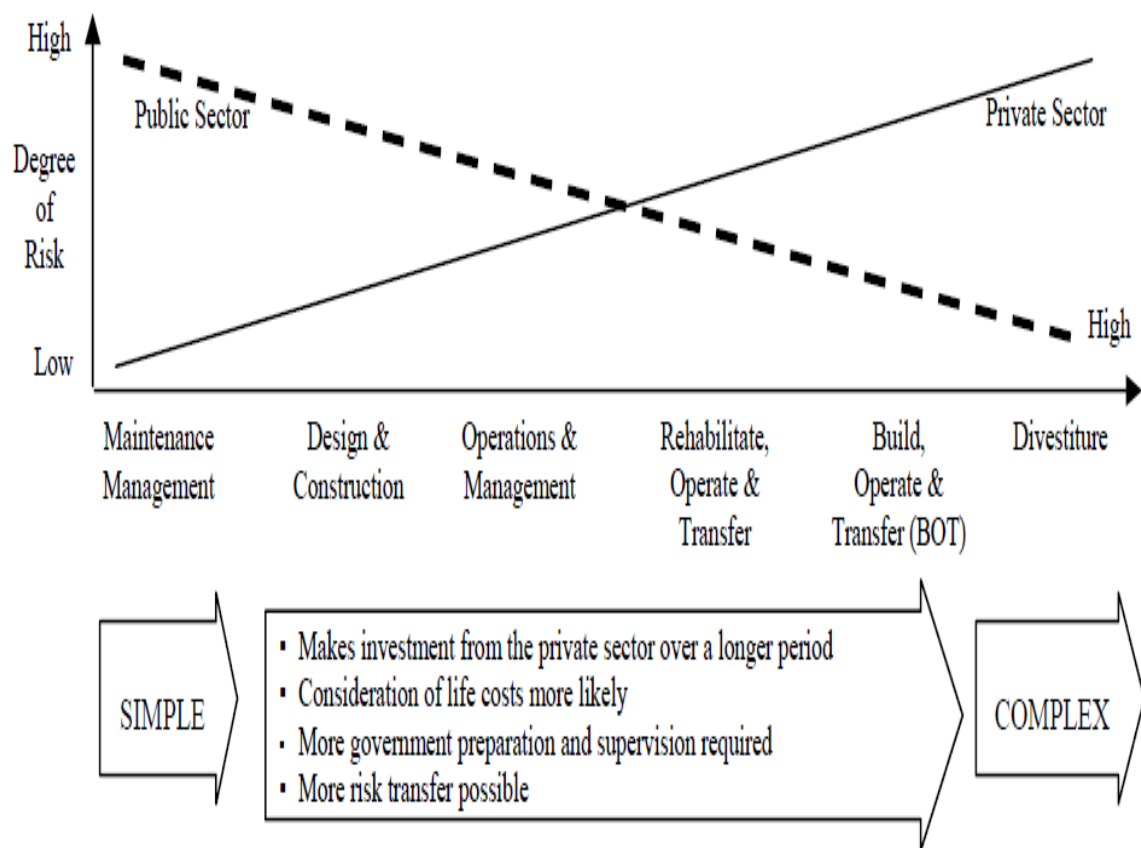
High

Public Sector

Private Sector

Degree of Risk

High

Low

Maintenance Management

Design & Construction

Operations & Management

Rehabilitate, Operate & Transfer

Build, Operate & Transfer (BOT)

Divestiture

SIMPLE

- Makes investment from the private sector over a longer period
- Consideration of life costs more likely
- More government preparation and supervision required
- More risk transfer possible

COMPLEX